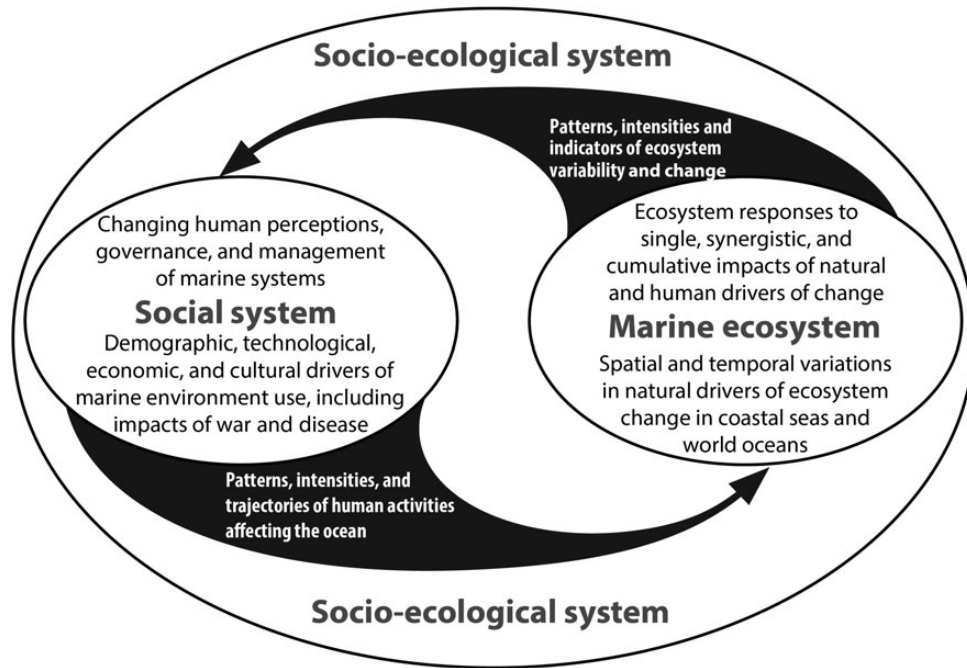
Socio-ecological system

Patterns, intensities and indicators of ecosystem variability and change

Changing human perceptions, governance, and management of marine systems

Social system

Demographic, technological, economic, and cultural drivers of marine environment use, including impacts of war and disease

Ecosystem responses to single, synergistic, and cumulative impacts of natural and human drivers of change

Marine ecosystem

Spatial and temporal variations in natural drivers of ecosystem change in coastal seas and world oceans

Patterns, intensities, and trajectories of human activities affecting the ocean

Socio-ecological system